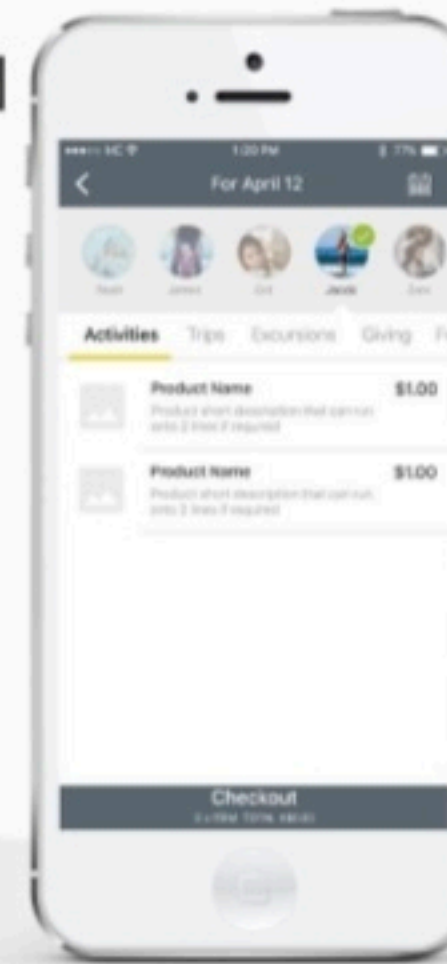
●●●○○ HC
1:20 PM
17%

For April 12

Noah
James
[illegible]
Jacob
Zoe

Activities
Trips
Excursions
Giving
F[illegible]

Product Name
$1.00
Product short description that can run onto 2 lines if required

Product Name
$1.00
Product short description that can run onto 2 lines if required

Checkout
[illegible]